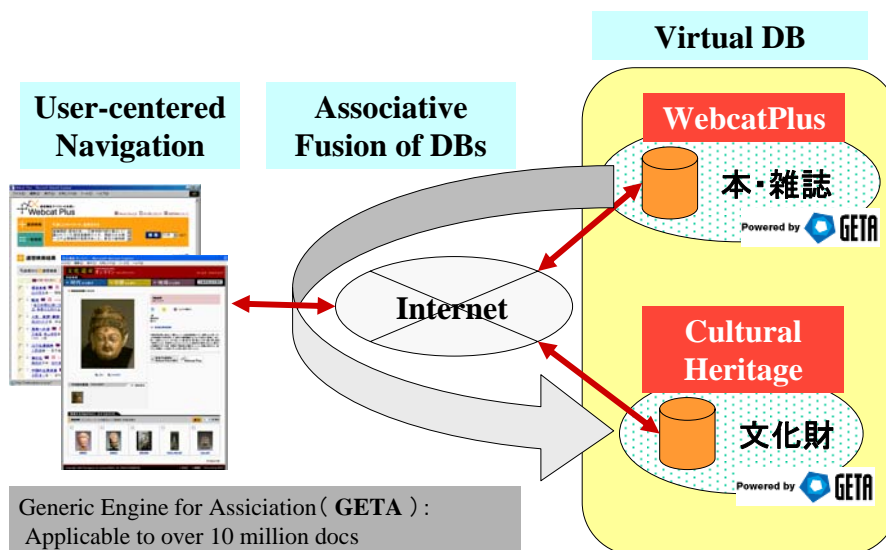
Virtual DB

User-centered Navigation

Associative Fusion of DBs

WebcatPlus

本・雑誌

Powered by GETA

Webcat Plus

Internet

Cultural Heritage

文化財

Powered by GETA

Generic Engine for Assiciation（ GETA ）:
Applicable to over 10 million docs